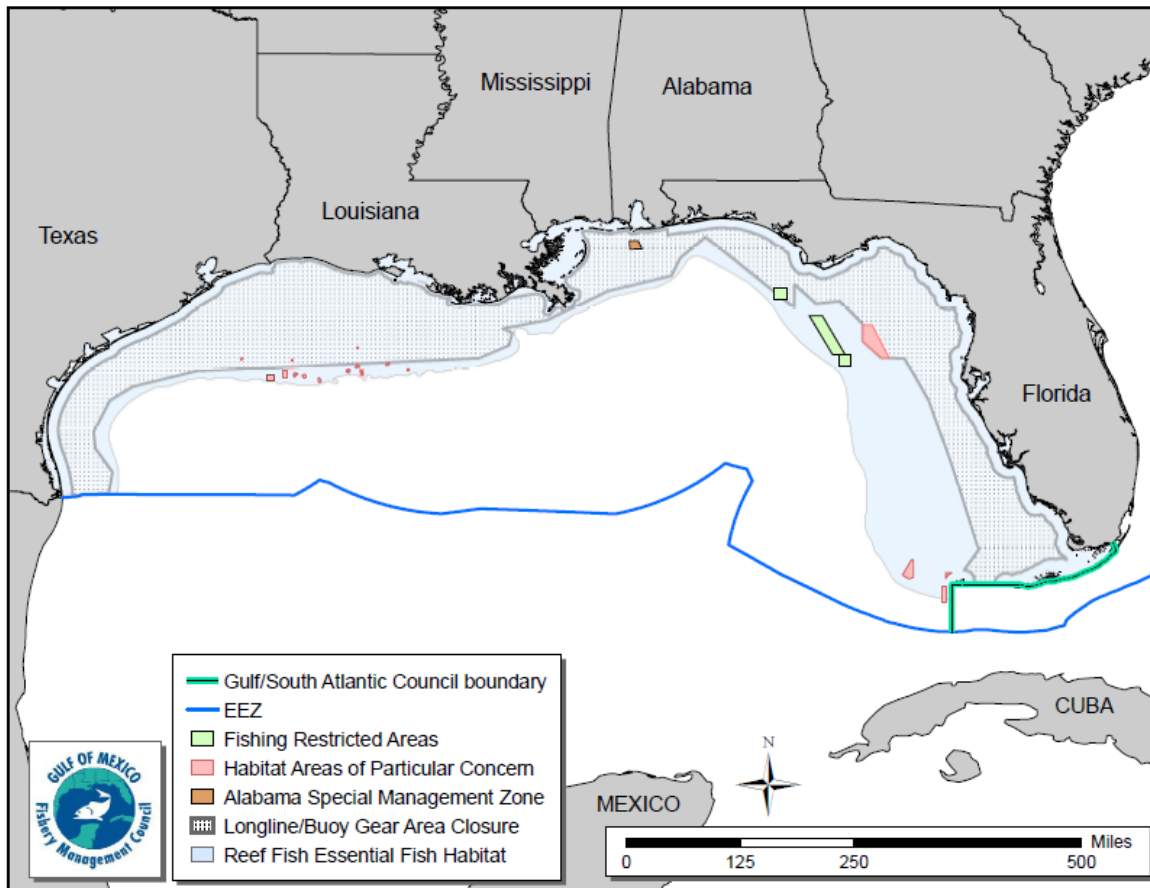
Mississippi
Alabama
Louisiana
Texas
Florida
CUBA
MEXICO

Gulf/South Atlantic Council boundary
EEZ
Fishing Restricted Areas
Habitat Areas of Particular Concern
Alabama Special Management Zone
Longline/Buoy Gear Area Closure
Reef Fish Essential Fish Habitat

GULF OF MEXICO
Fishery Management Council

N

Miles
0 125 250 500